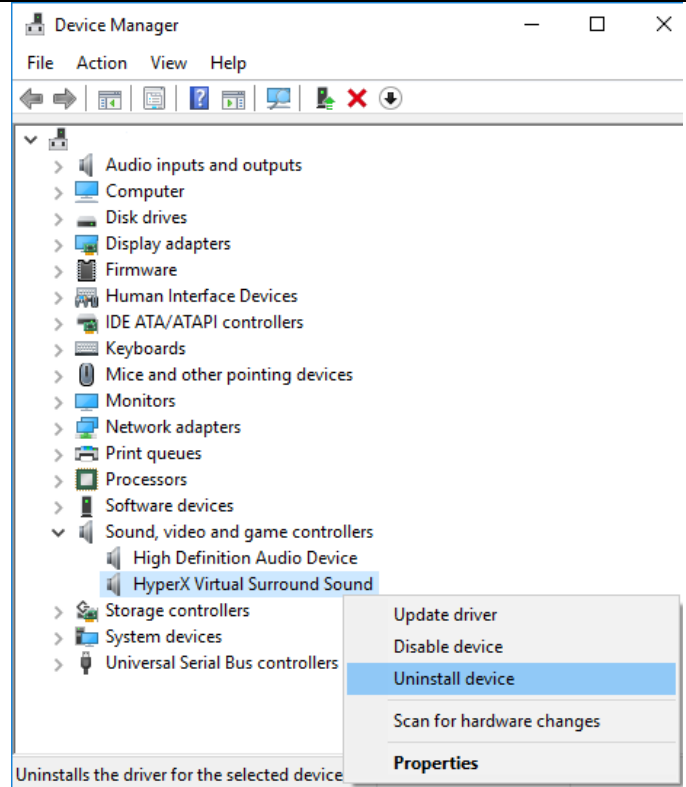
Device Manager

File Action View Help

Audio inputs and outputs
Computer
Disk drives
Display adapters
Firmware
Human Interface Devices
IDE ATA/ATAPI controllers
Keyboards
Mice and other pointing devices
Monitors
Network adapters
Print queues
Processors
Software devices
Sound, video and game controllers
High Definition Audio Device
HyperX Virtual Surround Sound
Storage controllers
System devices
Universal Serial Bus controllers

Update driver
Disable device
Uninstall device
Scan for hardware changes
Properties

Uninstalls the driver for the selected device